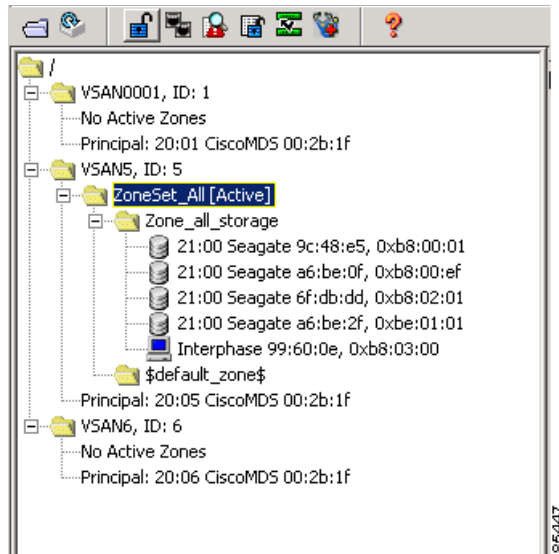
/
VSAN0001, ID: 1
No Active Zones
Principal: 20:01 CiscoMDS 00:2b:1f
VSAN5, ID: 5
ZoneSet_All [Active]
Zone_all_storage
21:00 Seagate 9c:48:e5, 0xb8:00:01
21:00 Seagate a6:be:0f, 0xb8:00:ef
21:00 Seagate 6f:db:dd, 0xb8:02:01
21:00 Seagate a6:be:2f, 0xbe:01:01
Interphase 99:60:0e, 0xb8:03:00
$default_zone$
Principal: 20:05 CiscoMDS 00:2b:1f
VSAN6, ID: 6
No Active Zones
Principal: 20:06 CiscoMDS 00:2b:1f
85047